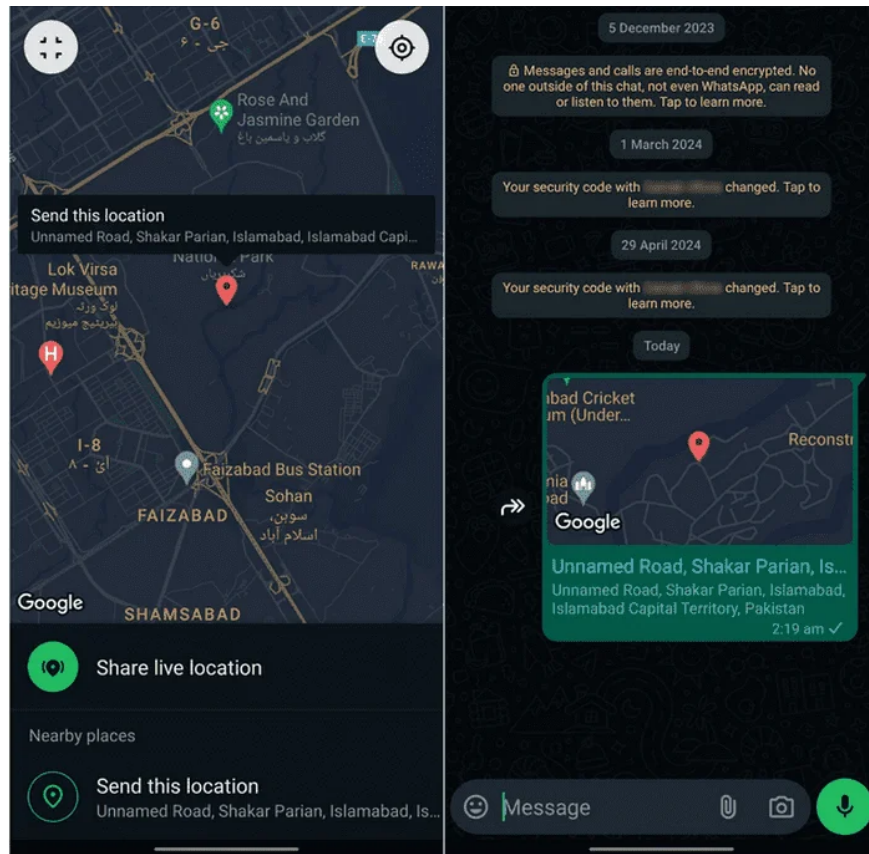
G-6
جی - ۶
E-7
Rose And Jasmine Garden
گلاب و یاسمین باغ
Send this location
Unnamed Road, Shakar Parian, Islamabad, Islamabad Capi...
Lok Virsa
itage Museum
لوک ورثہ
ہیریٹیج میوزیم
National Park
شکرپڑیاں
RAWA
I-8
آئی - ۸
Faizabad Bus Station
Sohan
سوہن،
اسلام آباد
FAIZABAD
Google
SHAMSABAD
Share live location
Nearby places
Send this location
Unnamed Road, Shakar Parian, Islamabad, Is...

5 December 2023
Messages and calls are end-to-end encrypted. No one outside of this chat, not even WhatsApp, can read or listen to them. Tap to learn more.
1 March 2024
Your security code with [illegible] changed. Tap to learn more.
29 April 2024
Your security code with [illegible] changed. Tap to learn more.
Today
bad Cricket
um (Under...
Reconstı
nia
bad
Google
Unnamed Road, Shakar Parian, Is...
Unnamed Road, Shakar Parian, Islamabad, Islamabad Capital Territory, Pakistan
2:19 am
Message